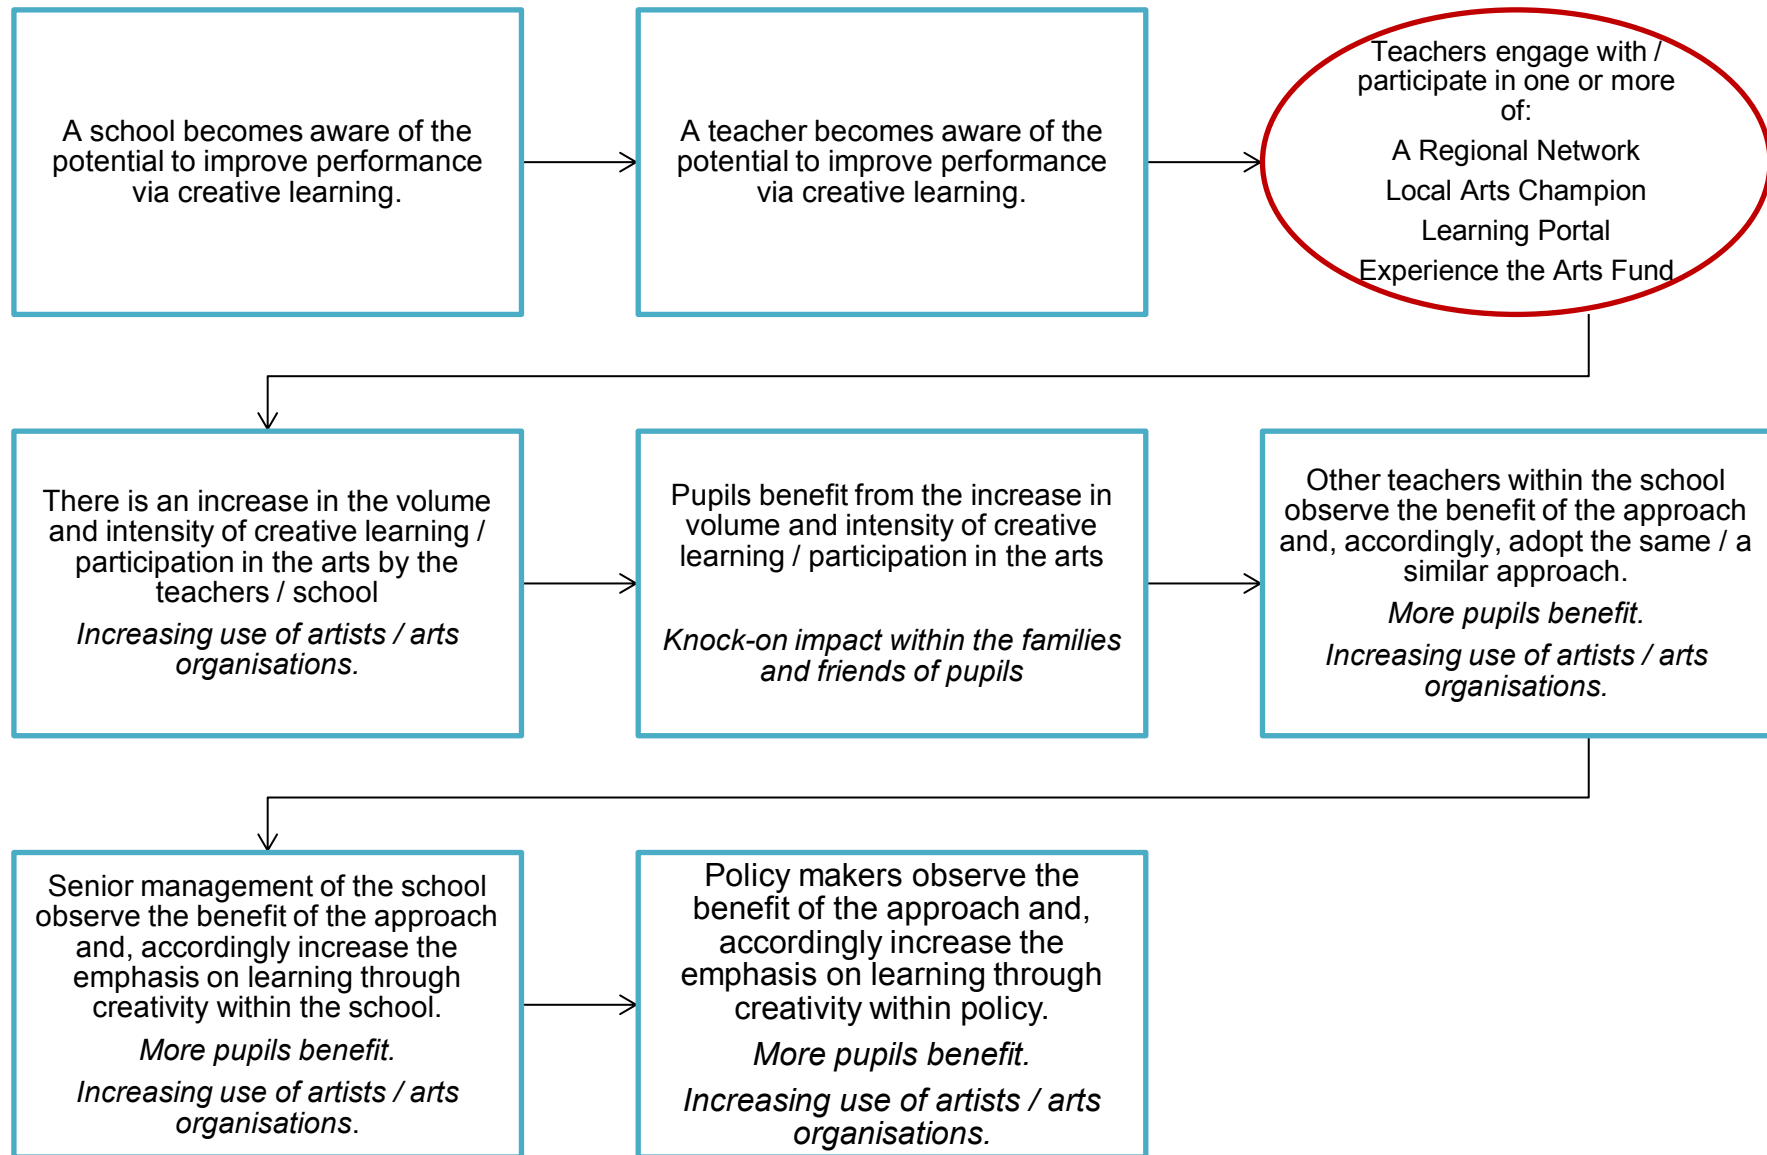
A school becomes aware of the potential to improve performance via creative learning.

A teacher becomes aware of the potential to improve performance via creative learning.

Teachers engage with / participate in one or more of:

A Regional Network

Local Arts Champion

Learning Portal

Experience the Arts Fund

There is an increase in the volume and intensity of creative learning / participation in the arts by the teachers / school

*Increasing use of artists / arts organisations.*

Pupils benefit from the increase in volume and intensity of creative learning / participation in the arts

*Knock-on impact within the families and friends of pupils*

Other teachers within the school observe the benefit of the approach and, accordingly, adopt the same / a similar approach.

*More pupils benefit.*

*Increasing use of artists / arts organisations.*

Senior management of the school observe the benefit of the approach and, accordingly increase the emphasis on learning through creativity within the school.

*More pupils benefit.*

*Increasing use of artists / arts organisations.*

Policy makers observe the benefit of the approach and, accordingly increase the emphasis on learning through creativity within policy.

*More pupils benefit.*

*Increasing use of artists / arts organisations.*